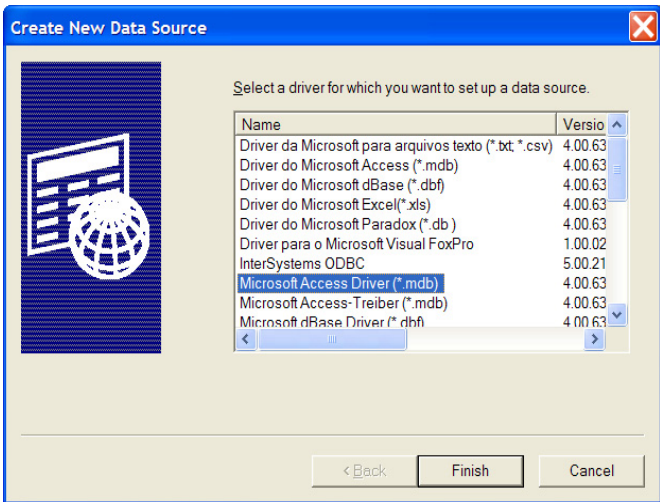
Create New Data Source

Select a driver for which you want to set up a data source.

| Name | Versio |
|---|---|
| Driver da Microsoft para arquivos texto (*.txt; *.csv) | 4.00.63 |
| Driver do Microsoft Access (*.mdb) | 4.00.63 |
| Driver do Microsoft dBase (*.dbf) | 4.00.63 |
| Driver do Microsoft Excel(*.xls) | 4.00.63 |
| Driver do Microsoft Paradox (*.db ) | 4.00.63 |
| Driver para o Microsoft Visual FoxPro | 1.00.02 |
| InterSystems ODBC | 5.00.21 |
| Microsoft Access Driver (*.mdb) | 4.00.63 |
| Microsoft Access-Treiber (*.mdb) | 4.00.63 |
| Microsoft dBase Driver (*.dbf) | 4.00.63 |

< Back
Finish
Cancel